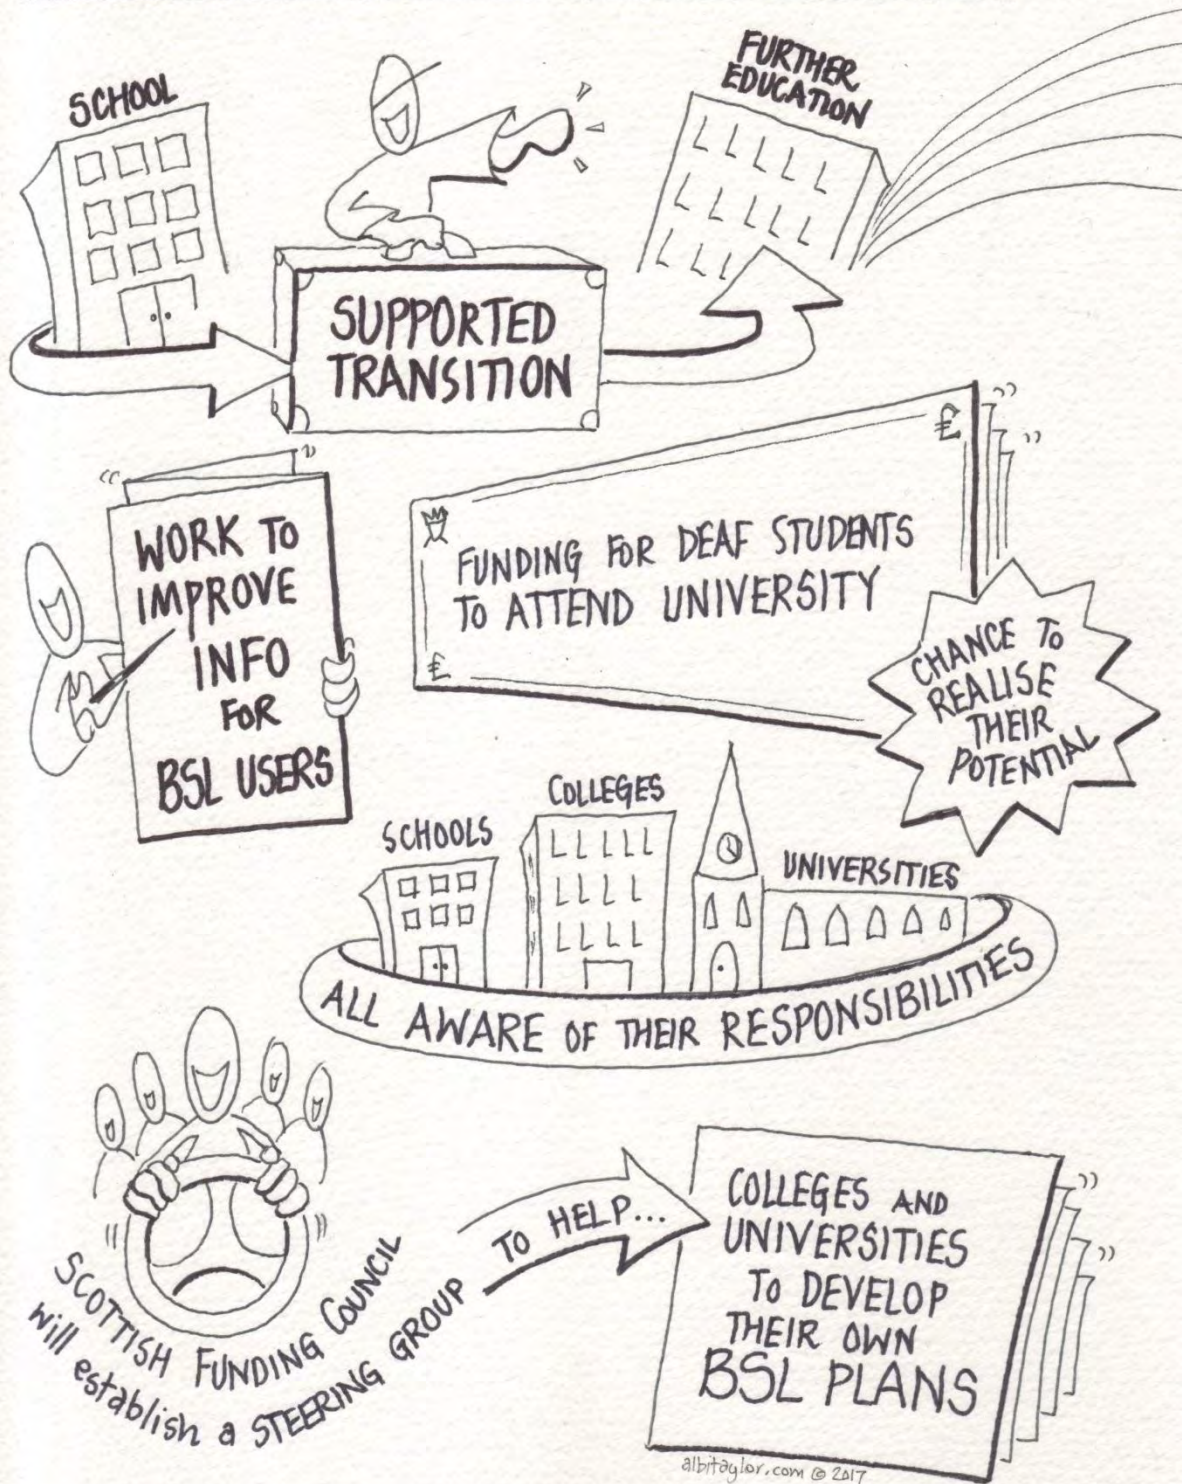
SCHOOL

FURTHER EDUCATION

SUPPORTED TRANSITION

WORK TO IMPROVE INFO FOR BSL USERS

£

FUNDING FOR DEAF STUDENTS TO ATTEND UNIVERSITY

£

CHANCE TO REALISE THEIR POTENTIAL

SCHOOLS

COLLEGES

UNIVERSITIES

ALL AWARE OF THEIR RESPONSIBILITIES

SCOTTISH FUNDING COUNCIL will establish a STEERING GROUP

TO HELP...

COLLEGES AND UNIVERSITIES TO DEVELOP THEIR OWN BSL PLANS

albitaylor.com © 2017